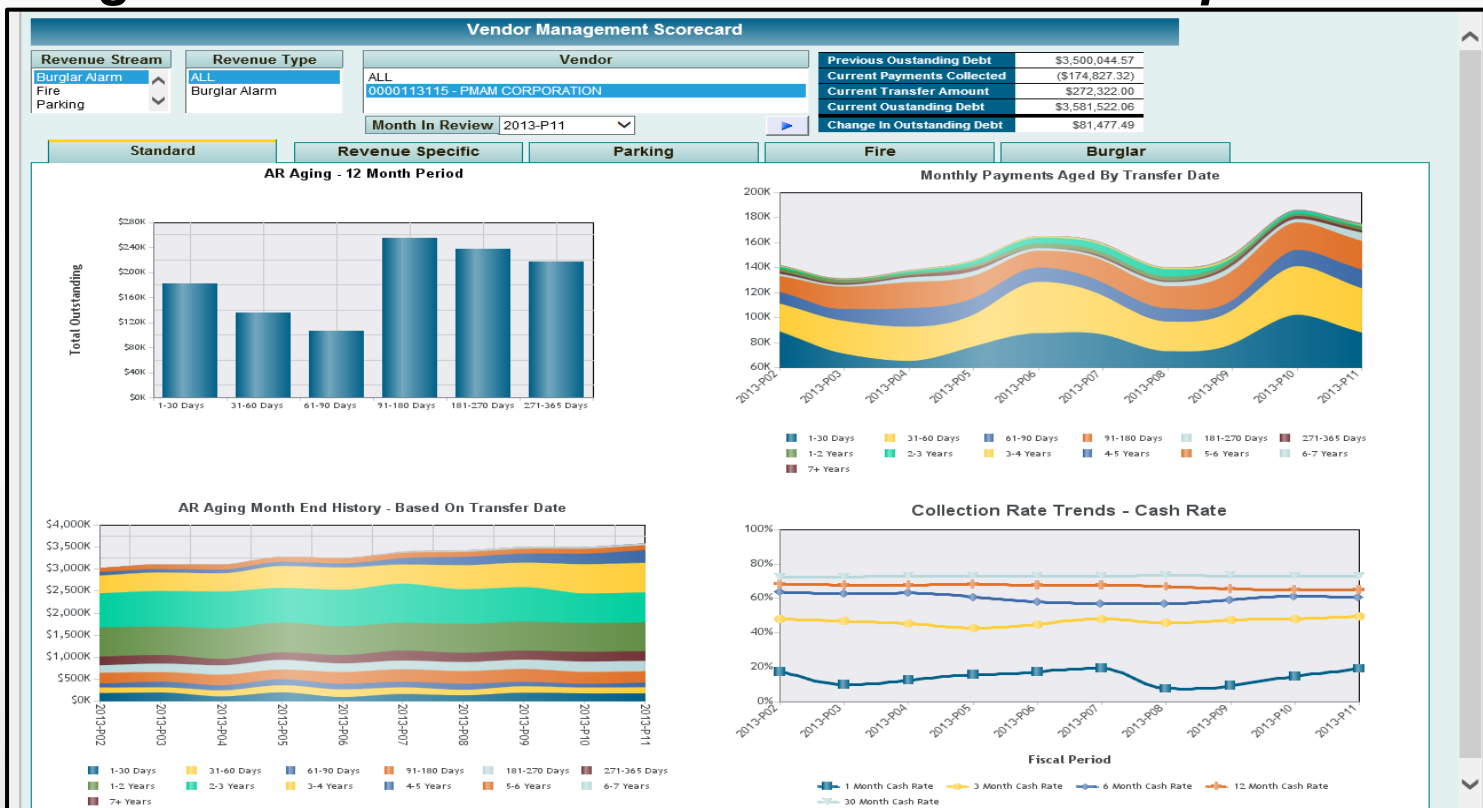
Vendor Management Scorecard

| Revenue Stream | Revenue Type | Vendor |
|---|---|---|
| Burglar Alarm | ALL | ALL |
| Fire | Burglar Alarm | 0000113115 - PMAM CORPORATION |
| Parking | | |

Month In Review 2013-P11

| | |
|---|---|
| Previous Oustanding Debt | $3,500,044.57 |
| Current Payments Collected | ($174,827.32) |
| Current Transfer Amount | $272,322.00 |
| Current Oustanding Debt | $3,581,522.06 |
| Change In Outstanding Debt | $81,477.49 |

Standard Revenue Specific Parking Fire Burglar

AR Aging - 12 Month Period

Total Outstanding

$280K $240K $200K $160K $120K $80K $40K $0K

1-30 Days 31-60 Days 61-90 Days 91-180 Days 181-270 Days 271-365 Days

Monthly Payments Aged By Transfer Date

200K 180K 160K 140K 120K 100K 80K 60K

2013-P02 2013-P03 2013-P04 2013-P05 2013-P06 2013-P07 2013-P08 2013-P09 2013-P10 2013-P11

1-30 Days 31-60 Days 61-90 Days 91-180 Days 181-270 Days 271-365 Days 1-2 Years 2-3 Years 3-4 Years 4-5 Years 5-6 Years 6-7 Years 7+ Years

AR Aging Month End History - Based On Transfer Date

$4,000K $3,500K $3,000K $2,500K $2,000K $1,500K $1,000K $500K $0K

2013-P02 2013-P03 2013-P04 2013-P05 2013-P06 2013-P07 2013-P08 2013-P09 2013-P10 2013-P11

1-30 Days 31-60 Days 61-90 Days 91-180 Days 181-270 Days 271-365 Days 1-2 Years 2-3 Years 3-4 Years 4-5 Years 5-6 Years 6-7 Years 7+ Years

Collection Rate Trends - Cash Rate

100% 80% 60% 40% 20% 0%

2013-P02 2013-P03 2013-P04 2013-P05 2013-P06 2013-P07 2013-P08 2013-P09 2013-P10 2013-P11

Fiscal Period

1 Month Cash Rate 3 Month Cash Rate 6 Month Cash Rate 12 Month Cash Rate 30 Month Cash Rate